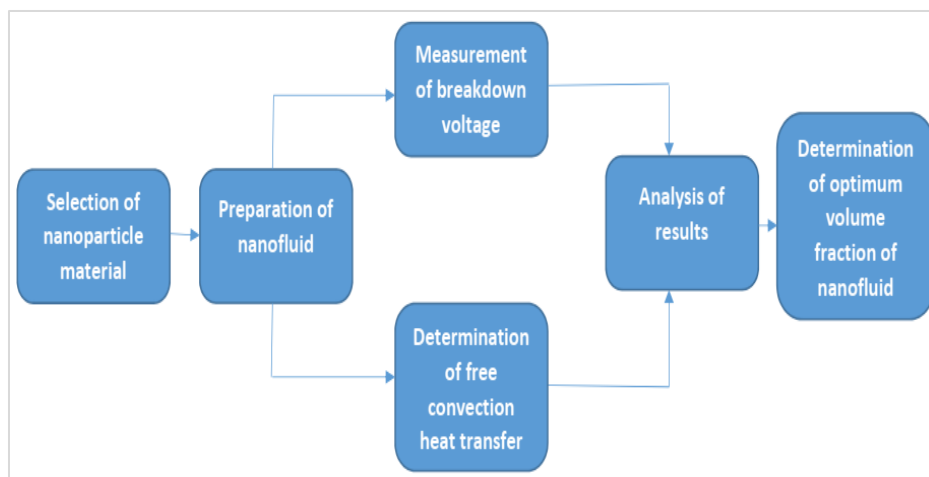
Selection of nanoparticle material

Preparation of nanofluid

Measurement of breakdown voltage

Determination of free convection heat transfer

Analysis of results

Determination of optimum volume fraction of nanofluid